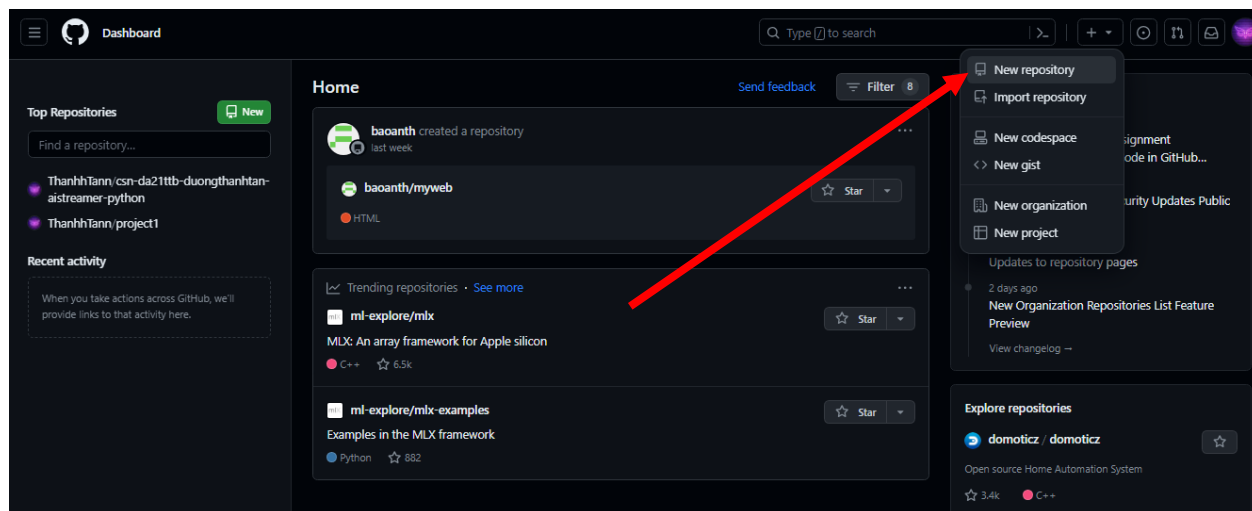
Dashboard

Type / to search

Top Repositories

New

Find a repository...

ThanhhTann/csn-da21ttb-duongthanhtan-aistreamer-python

ThanhhTann/project1

Recent activity

When you take actions across GitHub, we'll provide links to that activity here.

Home

Send feedback

Filter 8

baoanth created a repository
last week

baoanth/myweb

Star

HTML

Trending repositories · See more

ml-explore/mlx

Star

MLX: An array framework for Apple silicon

C++ 6.5k

ml-explore/mlx-examples

Star

Examples in the MLX framework

Python 882

New repository

Import repository

New codespace

New gist

New organization

New project

signment

ode in GitHub...

urity Updates Public

Updates to repository pages

2 days ago

New Organization Repositories List Feature Preview

View changelog →

Explore repositories

domoticz / domoticz

Open source Home Automation System

3.4k C++